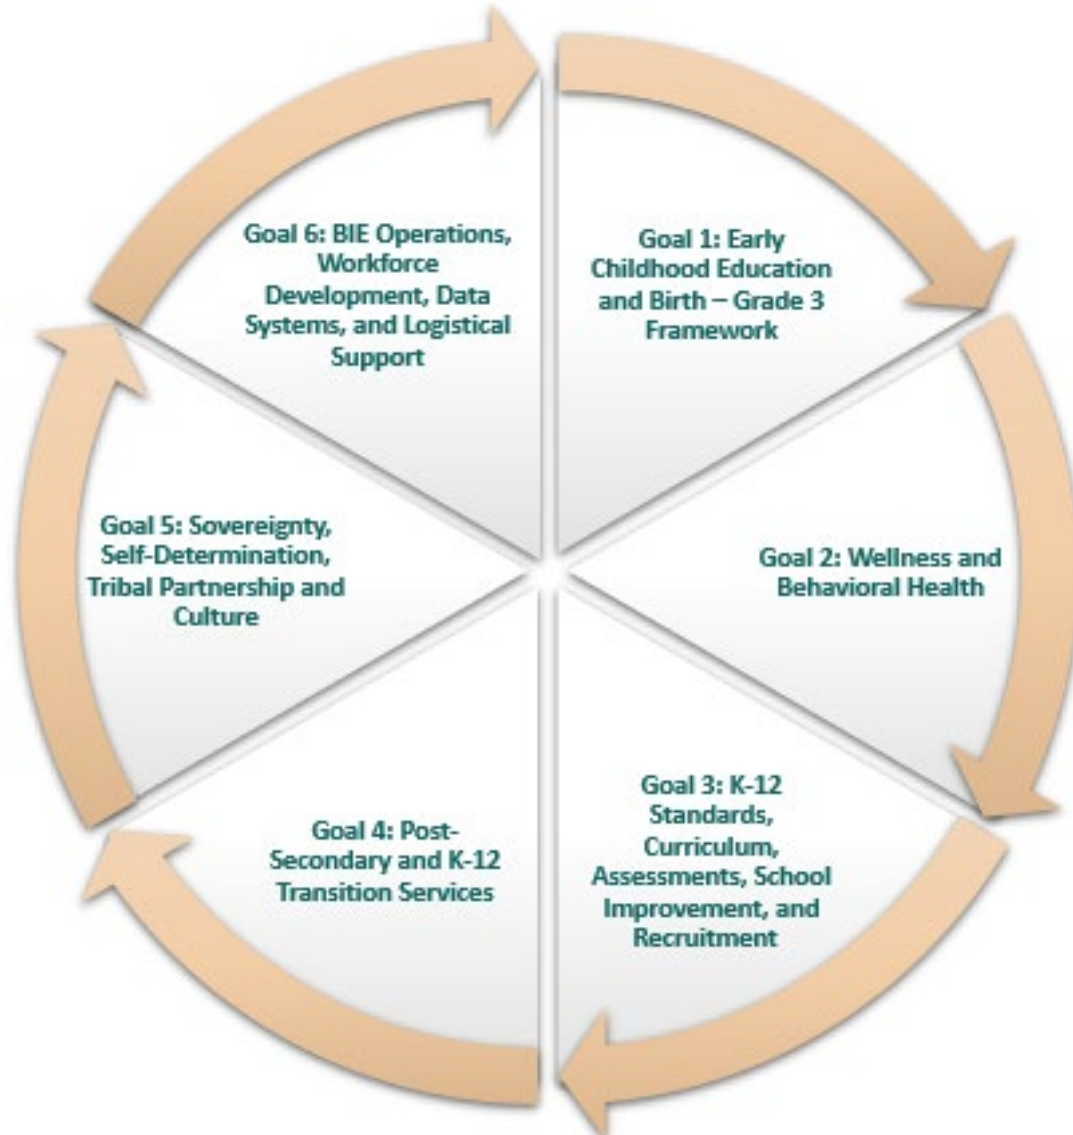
Goal 1: Early Childhood Education and Birth – Grade 3 Framework

Goal 2: Wellness and Behavioral Health

Goal 3: K-12 Standards, Curriculum, Assessments, School Improvement, and Recruitment

Goal 4: Post-Secondary and K-12 Transition Services

Goal 5: Sovereignty, Self-Determination, Tribal Partnership and Culture

Goal 6: BIE Operations, Workforce Development, Data Systems, and Logistical Support